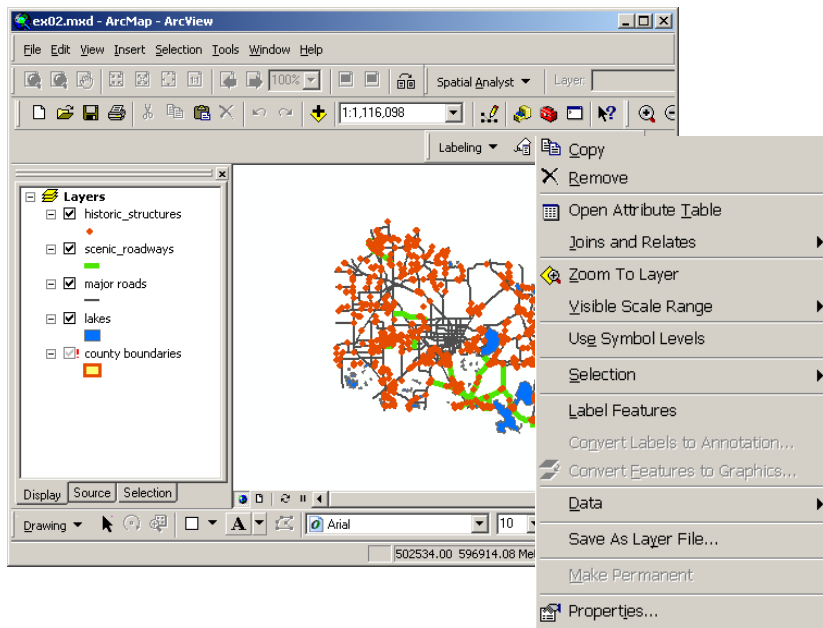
ex02.mxd - ArcMap - ArcView

File Edit View Insert Selection Tools Window Help

100%

Spatial Analyst ▾ Layer:

1:1,116,098

Labeling ▾

Layers
historic_structures
scenic_roadways
major roads
lakes
county boundaries

Display Source Selection

Drawing ▾

Arial

10

502534.00 596914.08 Me

Copy
Remove
Open Attribute Table
Joins and Relates
Zoom To Layer
Visible Scale Range
Use Symbol Levels
Selection
Label Features
Convert Labels to Annotation...
Convert Features to Graphics...
Data
Save As Layer File...
Make Permanent
Properties...